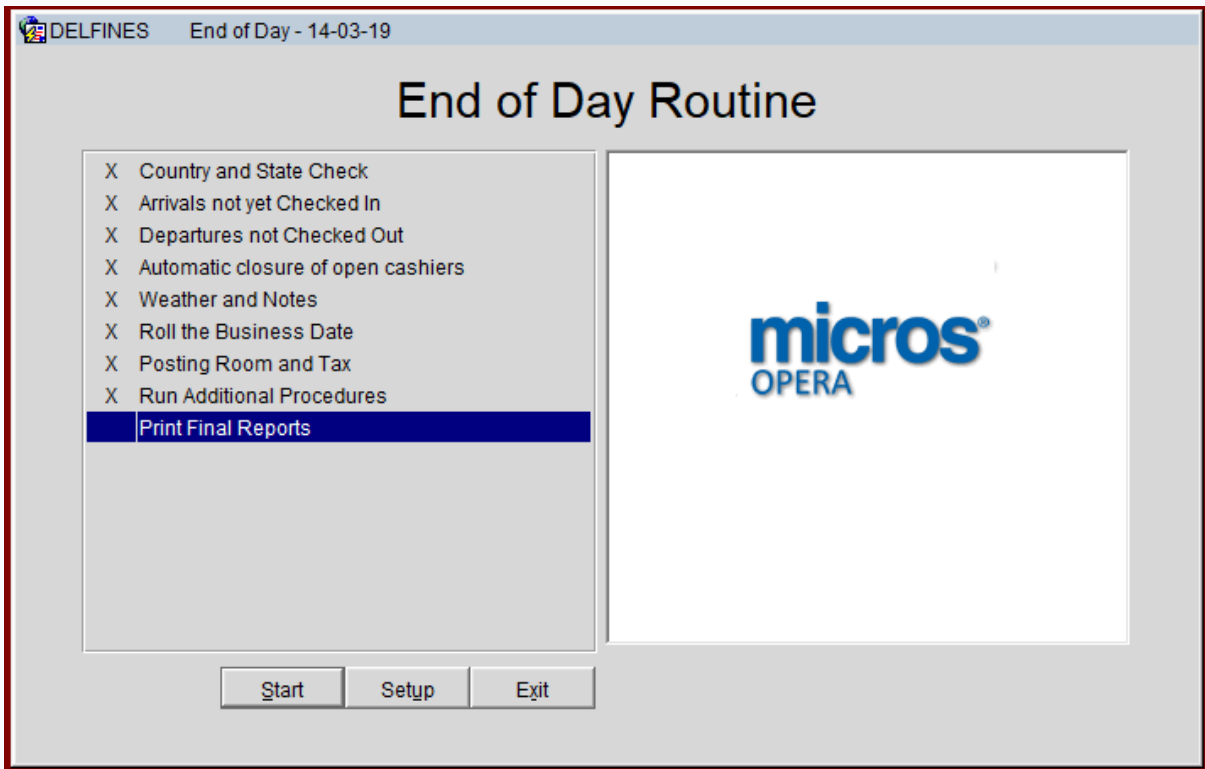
DELFINES End of Day - 14-03-19

End of Day Routine

X Country and State Check
X Arrivals not yet Checked In
X Departures not Checked Out
X Automatic closure of open cashiers
X Weather and Notes
X Roll the Business Date
X Posting Room and Tax
X Run Additional Procedures
Print Final Reports

micros®
OPERA

Start Setup Exit